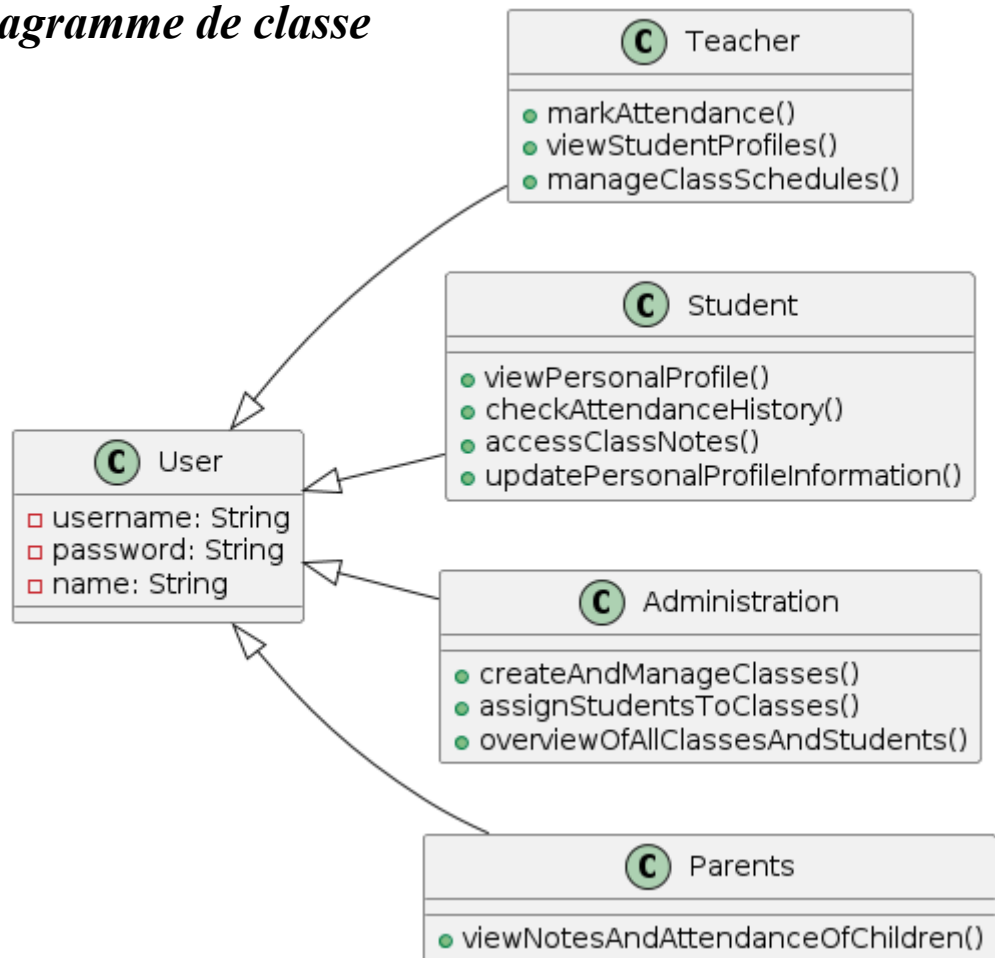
agramme de classe

C Teacher
markAttendance()
viewStudentProfiles()
manageClassSchedules()

C Student
viewPersonalProfile()
checkAttendanceHistory()
accessClassNotes()
updatePersonalProfileInformation()

C User
username: String
password: String
name: String

C Administration
createAndManageClasses()
assignStudentsToClasses()
overviewOfAllClassesAndStudents()

C Parents
viewNotesAndAttendanceOfChildren()